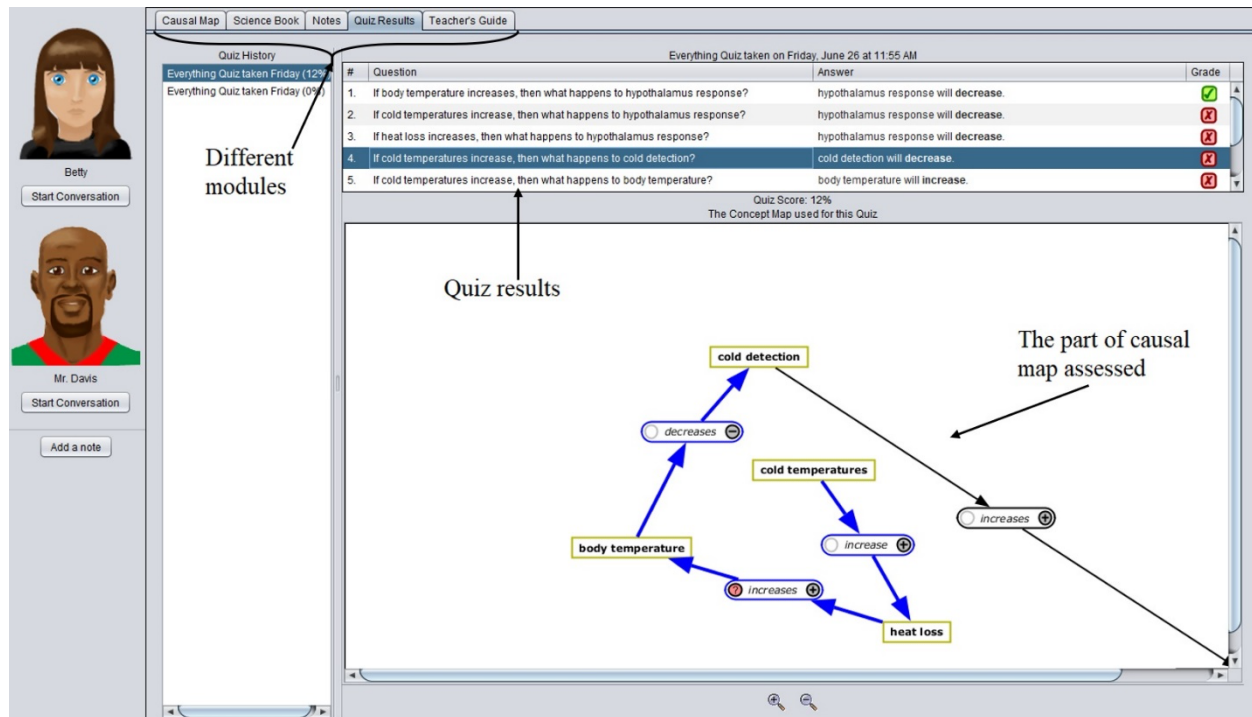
Causal Map | Science Book | Notes | Quiz Results | Teacher's Guide

Betty
Start Conversation

Mr. Davis
Start Conversation

Add a note

Quiz History
Everything Quiz taken Friday (12%)
Everything Quiz taken Friday (0%)

Different modules

Everything Quiz taken on Friday, June 26 at 11:55 AM

| # | Question | Answer | Grade |
|---|---|---|---|
| 1. | If body temperature increases, then what happens to hypothalamus response? | hypothalamus response will **decrease**. | ✓ |
| 2. | If cold temperatures increase, then what happens to hypothalamus response? | hypothalamus response will **decrease**. | ✗ |
| 3. | If heat loss increases, then what happens to hypothalamus response? | hypothalamus response will **decrease**. | ✗ |
| 4. | If cold temperatures increase, then what happens to cold detection? | cold detection will **decrease**. | ✗ |
| 5. | If cold temperatures increase, then what happens to body temperature? | body temperature will **increase**. | ✗ |

Quiz Score: 12%
The Concept Map used for this Quiz

Quiz results

The part of causal map assessed

cold detection
decreases
cold temperatures
increases
increase
body temperature
increases
heat loss